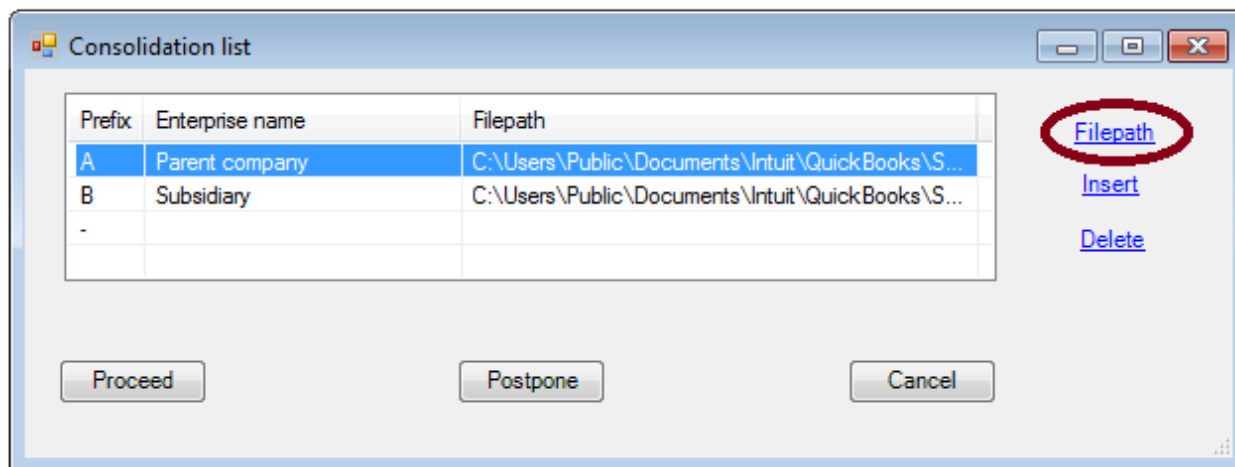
Consolidation list

| Prefix | Enterprise name | Filepath |
|---|---|---|
| A | Parent company | C:\Users\Public\Documents\Intuit\QuickBooks\S... |
| B | Subsidiary | C:\Users\Public\Documents\Intuit\QuickBooks\S... |
| - | | |

Filepath

Insert

Delete

Proceed

Postpone

Cancel